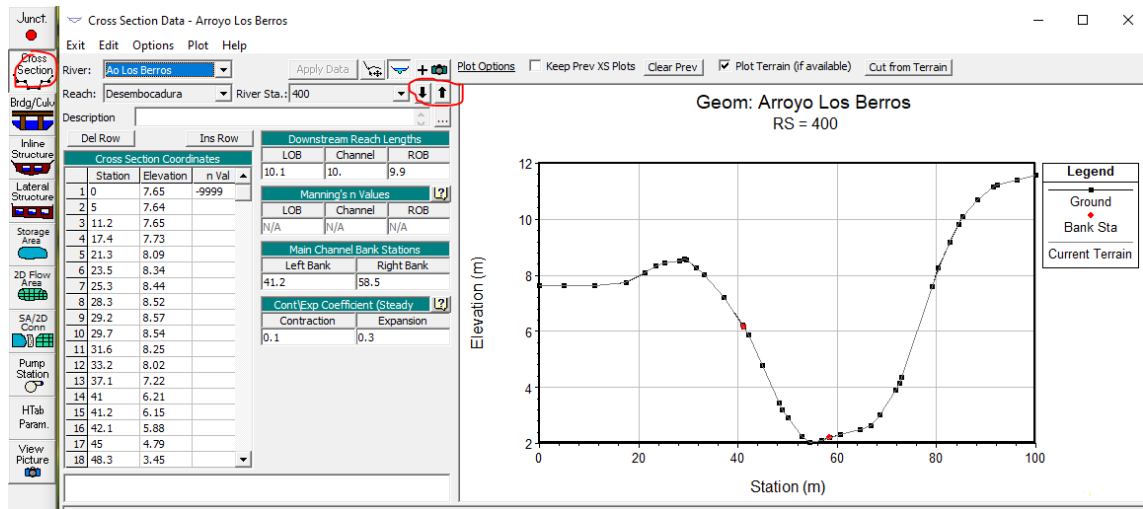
Junct.

Cross Section

Brdg/Culv

Inline Structure

Lateral Structure

Storage Area

2D Flow Area

SA/2D Conn

Pump Station

HTab Param.

View Picture

Cross Section Data - Arroyo Los Berros

Exit Edit Options Plot Help

River: Ao Los Berros

Apply Data

Plot Options

Keep Prev XS Plots

Clear Prev

Plot Terrain (if available)

Cut from Terrain

Reach: Desembocadura

River Sta.: 400

Description

Del Row

Ins Row

Cross Section Coordinates

| | Station | Elevation | n Val |
|---|---|---|---|
| 1 | 0 | 7.65 | -9999 |
| 2 | 5 | 7.64 | |
| 3 | 11.2 | 7.65 | |
| 4 | 17.4 | 7.73 | |
| 5 | 21.3 | 8.09 | |
| 6 | 23.5 | 8.34 | |
| 7 | 25.3 | 8.44 | |
| 8 | 28.3 | 8.52 | |
| 9 | 29.2 | 8.57 | |
| 10 | 29.7 | 8.54 | |
| 11 | 31.6 | 8.25 | |
| 12 | 33.2 | 8.02 | |
| 13 | 37.1 | 7.22 | |
| 14 | 41 | 6.21 | |
| 15 | 41.2 | 6.15 | |
| 16 | 42.1 | 5.88 | |
| 17 | 45 | 4.79 | |
| 18 | 48.3 | 3.45 | |

Downstream Reach Lengths

| LOB | Channel | ROB |
|---|---|---|
| 10.1 | 10. | 9.9 |

Manning's n Values

| LOB | Channel | ROB |
|---|---|---|
| N/A | N/A | N/A |

Main Channel Bank Stations

| Left Bank | Right Bank |
|---|---|
| 41.2 | 58.5 |

Cont\Exp Coefficient (Steady

| Contraction | Expansion |
|---|---|
| 0.1 | 0.3 |

Geom: Arroyo Los Berros
RS = 400

Legend
Ground
Bank Sta
Current Terrain

Elevation (m)
12
10
8
6
4
2

Station (m)
0 20 40 60 80 100